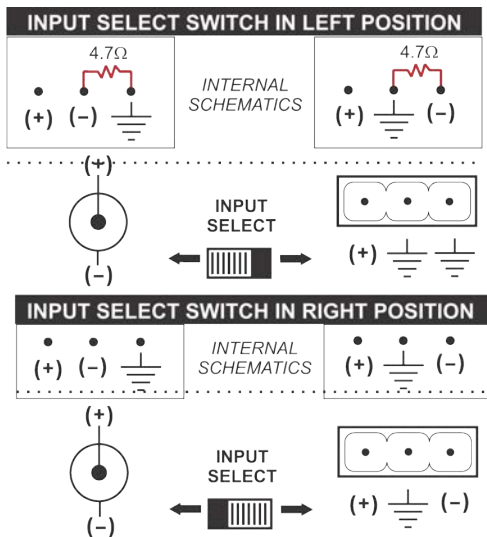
INPUT SELECT SWITCH IN LEFT POSITION

4.7Ω

(+) (–)

INTERNAL SCHEMATICS

4.7Ω

(+) (–)

(+)

(–)

INPUT SELECT

(+)

INPUT SELECT SWITCH IN RIGHT POSITION

(+) (–)

INTERNAL SCHEMATICS

(+) (–)

(+)

(–)

INPUT SELECT

(+) (–)